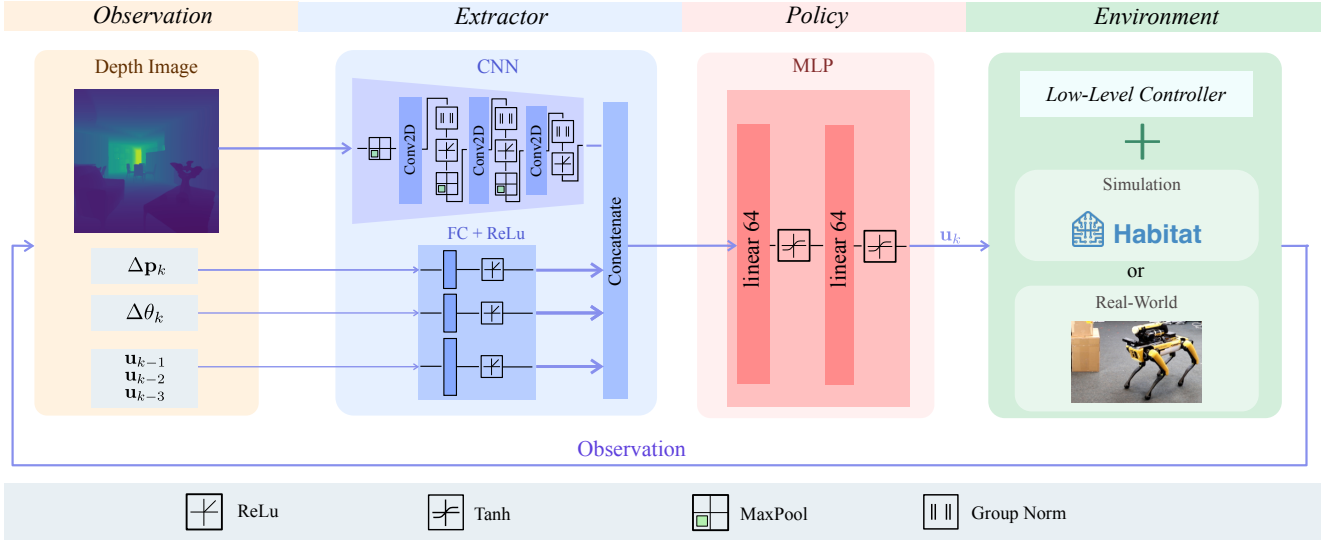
Observation

Extractor

Policy

Environment

Depth Image

$\Delta\mathbf{p}_k$

$\Delta\theta_k$

$\mathbf{u}_{k-1}$
$\mathbf{u}_{k-2}$
$\mathbf{u}_{k-3}$

CNN

Conv2D

Conv2D

Conv2D

FC + ReLu

Concatenate

MLP

linear 64

linear 64

$\mathbf{u}_k$

Low-Level Controller

Simulation

Habitat

or

Real-World

Observation

ReLu

Tanh

MaxPool

Group Norm